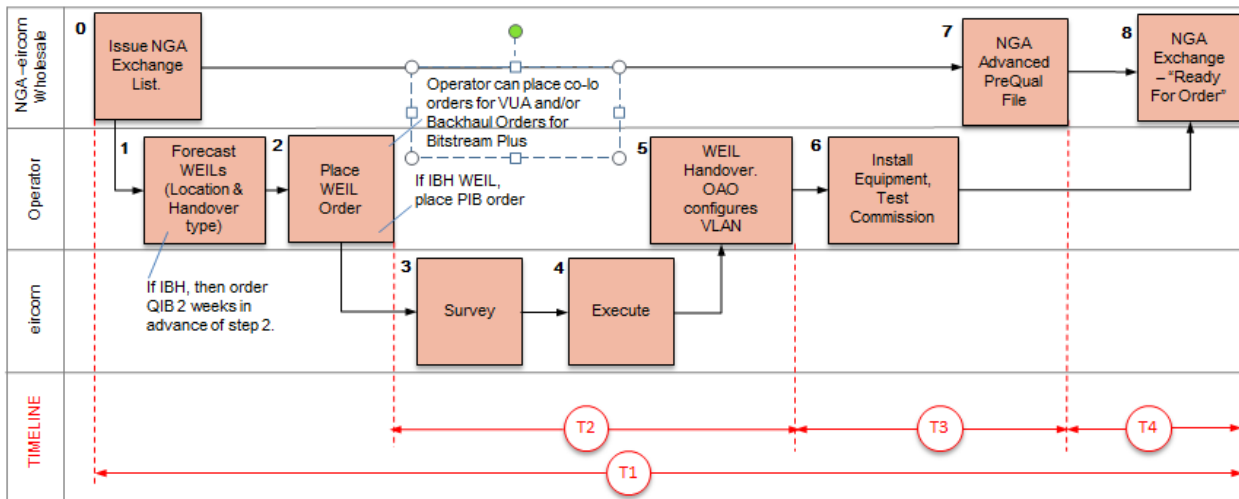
NGA –eircom Wholesale

Operator

eircom

TIMELINE

0

Issue NGA Exchange List.

Operator can place co-lo orders for VUA and/or Backhaul Orders for Bitstream Plus

7

NGA Advanced PreQual File

8

NGA Exchange – "Ready For Order"

1

Forecast WEILs (Location & Handover type)

2

Place WEIL Order

If IBH WEIL, place PIB order

5

WEIL Handover. OAO configures VLAN

6

Install Equipment, Test Commission

If IBH, then order QIB 2 weeks in advance of step 2.

3

Survey

4

Execute

T2

T3

T4

T1